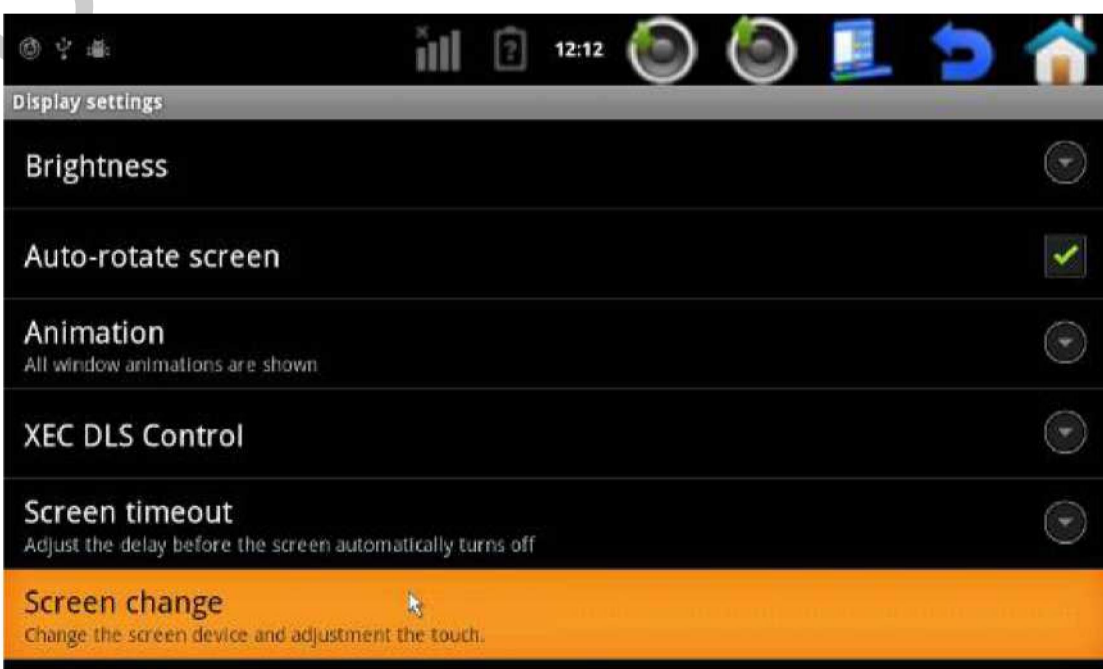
12:12

Display settings

Brightness

Auto-rotate screen

Animation
All window animations are shown

XEC DLS Control

Screen timeout
Adjust the delay before the screen automatically turns off

Screen change
Change the screen device and adjustment the touch.